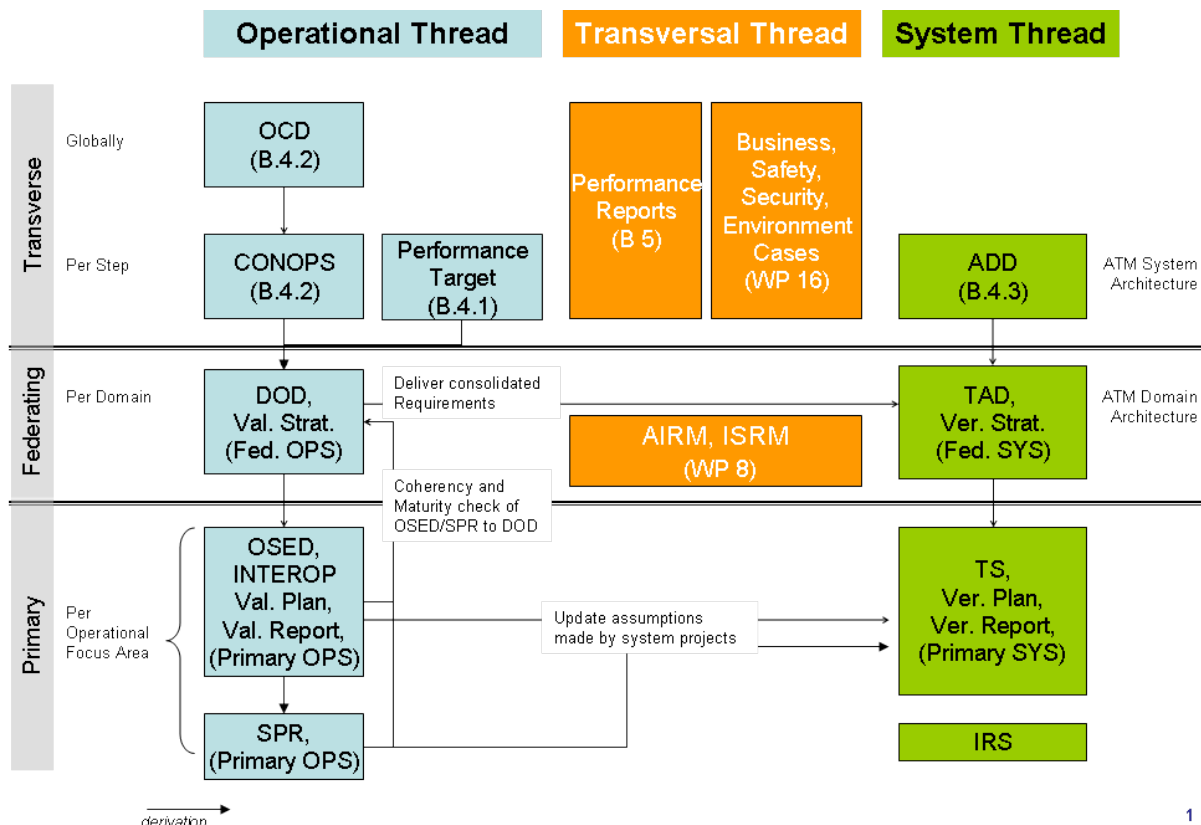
Operational Thread

Transversal Thread

System Thread

Transverse

Globally

OCD (B.4.2)

Performance Reports (B 5)

Business, Safety, Security, Environment Cases (WP 16)

Per Step

CONOPS (B.4.2)

Performance Target (B.4.1)

ADD (B.4.3)

ATM System Architecture

Federating

Per Domain

DOD, Val. Strat. (Fed. OPS)

Deliver consolidated Requirements

TAD, Ver. Strat. (Fed. SYS)

ATM Domain Architecture

AIRM, ISRM (WP 8)

Coherency and Maturity check of OSED/SPR to DOD

Primary

Per Operational Focus Area

OSED, INTEROP Val. Plan, Val. Report, (Primary OPS)

Update assumptions made by system projects

TS, Ver. Plan, Ver. Report, (Primary SYS)

SPR, (Primary OPS)

IRS

derivation

1